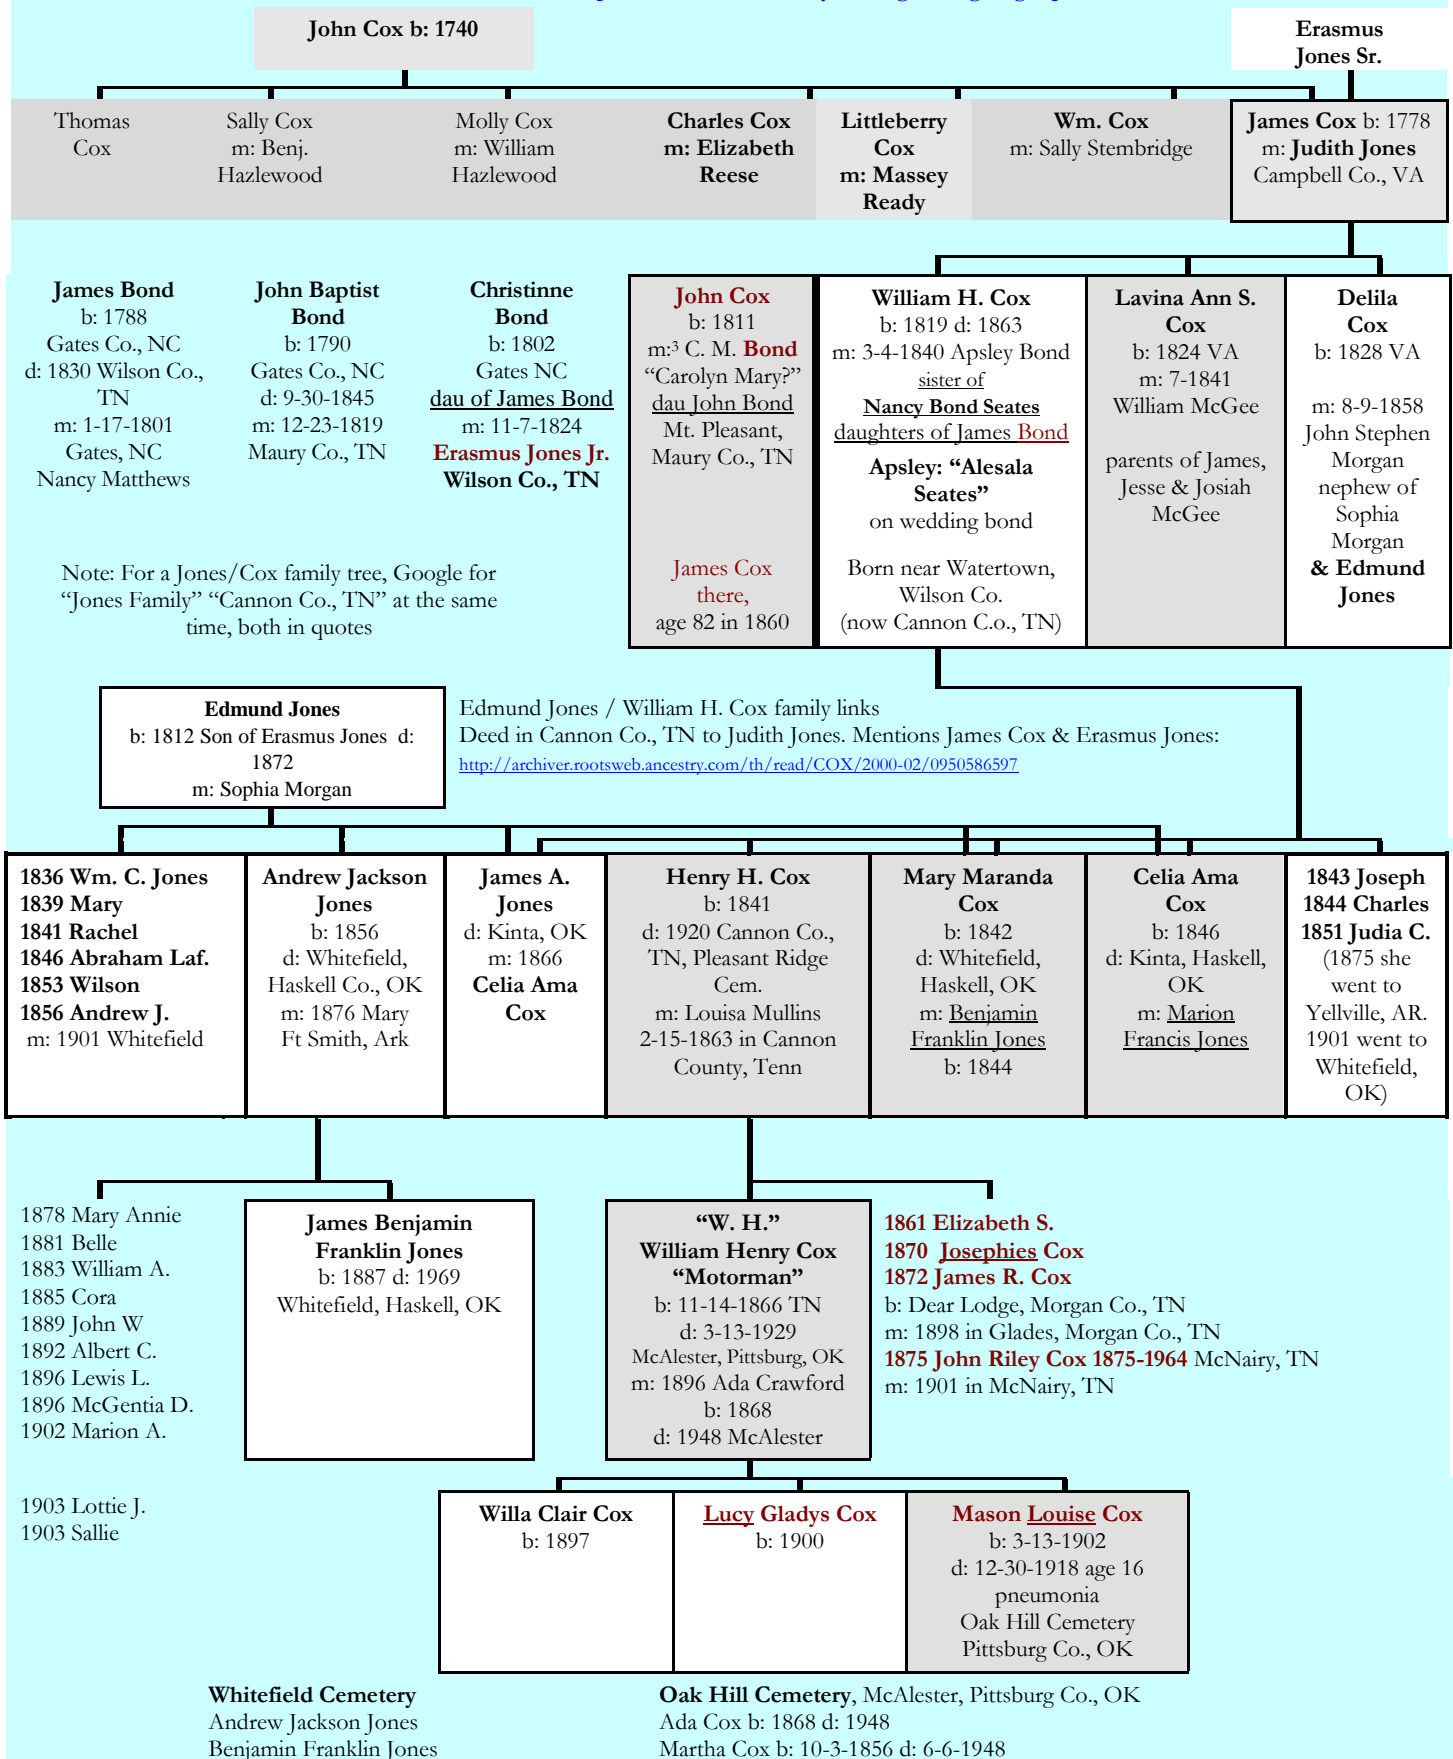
John Cox b: 1740

Erasmus Jones Sr.

Thomas Cox

Sally Cox m: Benj. Hazlewood

Molly Cox m: William Hazlewood

Charles Cox m: Elizabeth Reese

Littleberry Cox m: Massey Ready

Wm. Cox m: Sally Stembridge

James Cox b: 1778 m: Judith Jones Campbell Co., VA

James Bond b: 1788 Gates Co., NC d: 1830 Wilson Co., TN m: 1-17-1801 Gates, NC Nancy Matthews

John Baptist Bond b: 1790 Gates Co., NC d: 9-30-1845 m: 12-23-1819 Maury Co., TN

Christinne Bond b: 1802 Gates NC dau of James Bond m: 11-7-1824 Erasmus Jones Jr. Wilson Co., TN

John Cox b: 1811 m:³ C. M. Bond "Carolyn Mary?" dau John Bond Mt. Pleasant, Maury Co., TN

James Cox there, age 82 in 1860

William H. Cox b: 1819 d: 1863 m: 3-4-1840 Apsley Bond sister of Nancy Bond Seates daughters of James Bond

Apsley: "Alesala Seates" on wedding bond

Born near Watertown, Wilson Co. (now Cannon C.o., TN)

Lavina Ann S. Cox b: 1824 VA m: 7-1841 William McGee

parents of James, Jesse & Josiah McGee

Delila Cox b: 1828 VA

m: 8-9-1858 John Stephen Morgan nephew of Sophia Morgan & Edmund Jones

Note: For a Jones/Cox family tree, Google for "Jones Family" "Cannon Co., TN" at the same time, both in quotes

Edmund Jones b: 1812 Son of Erasmus Jones d: 1872 m: Sophia Morgan

Edmund Jones / William H. Cox family links
Deed in Cannon Co., TN to Judith Jones. Mentions James Cox & Erasmus Jones:
http://archiver.rootsweb.ancestry.com/th/read/COX/2000-02/0950586597

1836 Wm. C. Jones
1839 Mary
1841 Rachel
1846 Abraham Laf.
1853 Wilson
1856 Andrew J.
m: 1901 Whitefield

Andrew Jackson Jones b: 1856 d: Whitefield, Haskell Co., OK m: 1876 Mary Ft Smith, Ark

James A. Jones d: Kinta, OK m: 1866 Celia Ama Cox

Henry H. Cox b: 1841 d: 1920 Cannon Co., TN, Pleasant Ridge Cem. m: Louisa Mullins 2-15-1863 in Cannon County, Tenn

Mary Maranda Cox b: 1842 d: Whitefield, Haskell, OK m: Benjamin Franklin Jones b: 1844

Celia Ama Cox b: 1846 d: Kinta, Haskell, OK m: Marion Francis Jones

1843 Joseph
1844 Charles
1851 Judia C.
(1875 she went to Yellville, AR. 1901 went to Whitefield, OK)

1878 Mary Annie
1881 Belle
1883 William A.
1885 Cora
1889 John W
1892 Albert C.
1896 Lewis L.
1896 McGentia D.
1902 Marion A.

1903 Lottie J.
1903 Sallie

James Benjamin Franklin Jones b: 1887 d: 1969 Whitefield, Haskell, OK

"W. H." William Henry Cox "Motorman" b: 11-14-1866 TN d: 3-13-1929 McAlester, Pittsburg, OK m: 1896 Ada Crawford b: 1868 d: 1948 McAlester

1861 Elizabeth S.
1870 Josephies Cox
1872 James R. Cox
b: Dear Lodge, Morgan Co., TN
m: 1898 in Glades, Morgan Co., TN
1875 John Riley Cox 1875-1964 McNairy, TN
m: 1901 in McNairy, TN

Willa Clair Cox b: 1897

Lucy Gladys Cox b: 1900

Mason Louise Cox b: 3-13-1902 d: 12-30-1918 age 16 pneumonia Oak Hill Cemetery Pittsburg Co., OK

Whitefield Cemetery
Andrew Jackson Jones
Benjamin Franklin Jones

Oak Hill Cemetery, McAlester, Pittsburg Co., OK
Ada Cox b: 1868 d: 1948
Martha Cox b: 10-3-1856 d: 6-6-1948